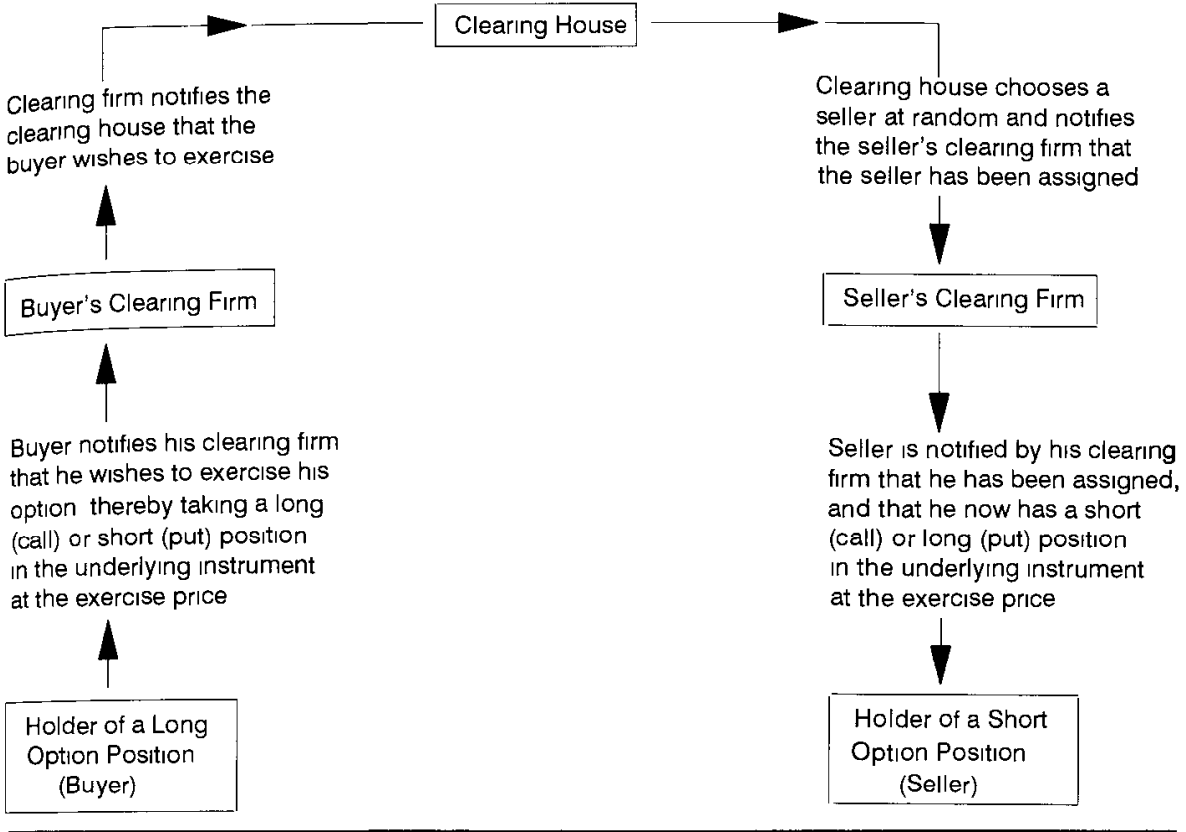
Clearing House

Clearing firm notifies the clearing house that the buyer wishes to exercise

Buyer's Clearing Firm

Buyer notifies his clearing firm that he wishes to exercise his option thereby taking a long (call) or short (put) position in the underlying instrument at the exercise price

Holder of a Long Option Position (Buyer)

Clearing house chooses a seller at random and notifies the seller's clearing firm that the seller has been assigned

Seller's Clearing Firm

Seller is notified by his clearing firm that he has been assigned, and that he now has a short (call) or long (put) position in the underlying instrument at the exercise price

Holder of a Short Option Position (Seller)